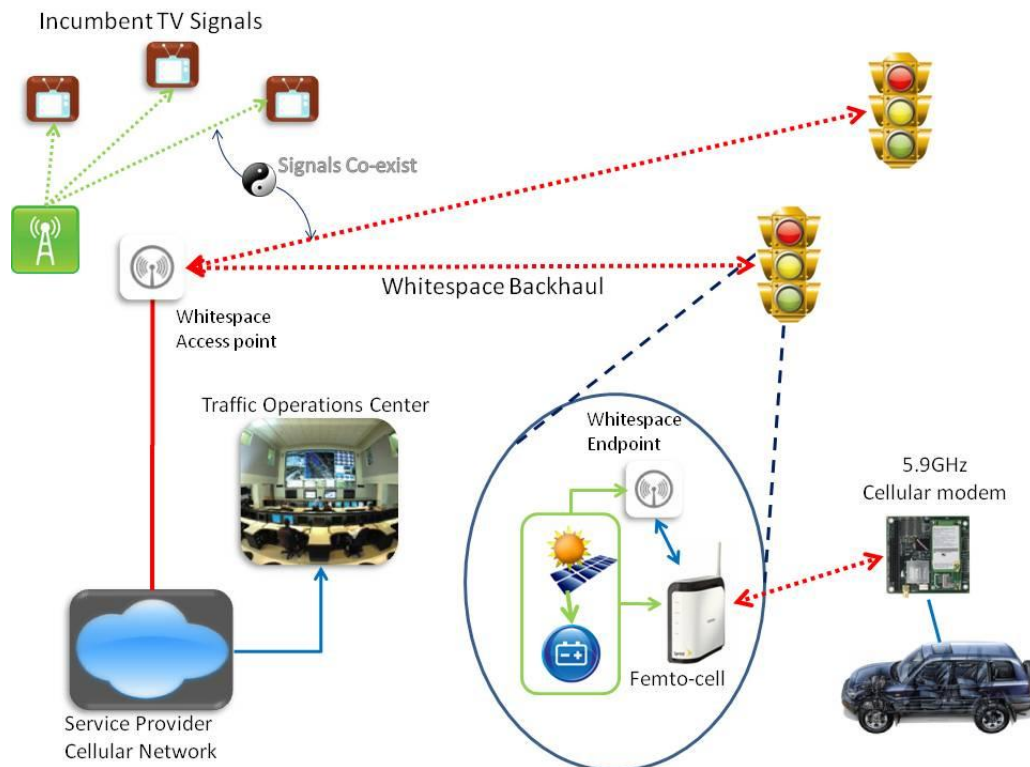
Incumbent TV Signals

Signals Co-exist

Whitespace Backhaul

Whitespace Access point

Traffic Operations Center

Whitespace Endpoint

5.9GHz Cellular modem

Femto-cell

Service Provider Cellular Network